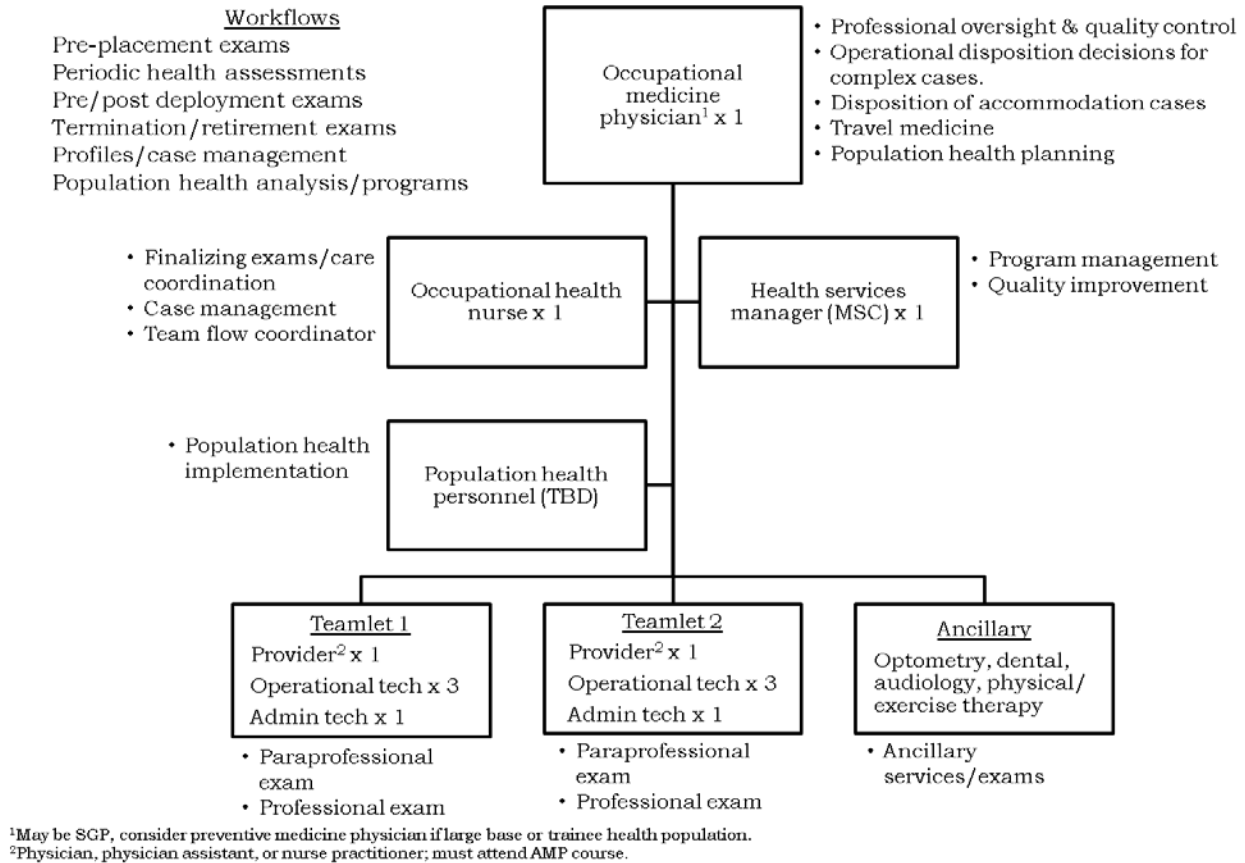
Workflows
Pre-placement exams
Periodic health assessments
Pre/post deployment exams
Termination/retirement exams
Profiles/case management
Population health analysis/programs

Occupational medicine physician$^1$ x 1

• Professional oversight & quality control
• Operational disposition decisions for complex cases.
• Disposition of accommodation cases
• Travel medicine
• Population health planning

• Finalizing exams/care coordination
• Case management
• Team flow coordinator

Occupational health nurse x 1

Health services manager (MSC) x 1

• Program management
• Quality improvement

• Population health implementation

Population health personnel (TBD)

Teamlet 1
Provider$^2$ x 1
Operational tech x 3
Admin tech x 1

• Paraprofessional exam
• Professional exam

Teamlet 2
Provider$^2$ x 1
Operational tech x 3
Admin tech x 1

• Paraprofessional exam
• Professional exam

Ancillary
Optometry, dental, audiology, physical/exercise therapy

• Ancillary services/exams

$^1$May be SGP, consider preventive medicine physician if large base or trainee health population.
$^2$Physician, physician assistant, or nurse practitioner; must attend AMP course.